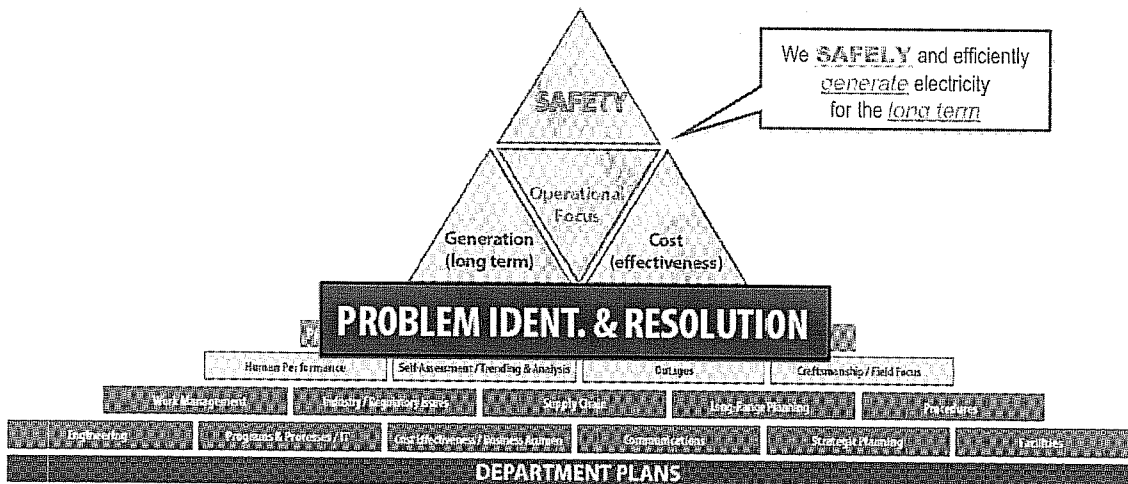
We SAFELY and efficiently generate electricity for the long term

SAFETY

Operational Focus

Generation (long term)

Cost (effectiveness)

PROBLEM IDENT. & RESOLUTION

Human Performance

Self-Assessment / Trending & Analysis

Outages

Craftsmanship / Field Focus

Work Management

Industry / Regulatory Issues

Supply Chain

Long-Range Planning

Procedures

Engineering

Programs & Processes / IT

Cost Effectiveness / Business Acumen

Communications

Strategic Planning

Facilities

DEPARTMENT PLANS